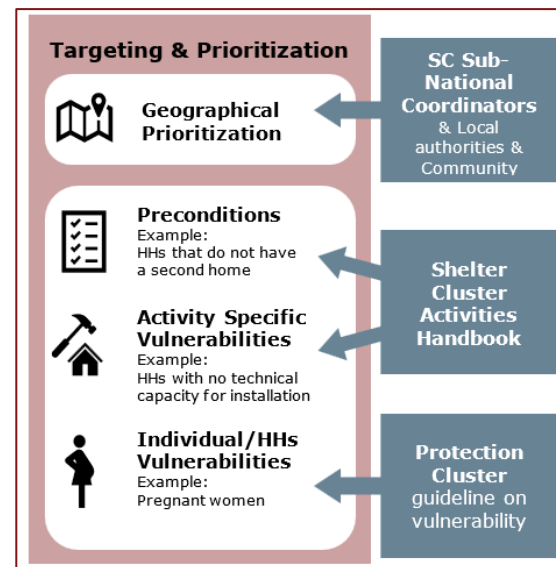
Targeting & Prioritization

Geographical Prioritization

SC Sub-National Coordinators & Local authorities & Community

Preconditions
Example:
HHs that do not have a second home

Activity Specific Vulnerabilities
Example:
HHs with no technical capacity for installation

Shelter Cluster Activities Handbook

Individual/HHs Vulnerabilities
Example:
Pregnant women

Protection Cluster guideline on vulnerability